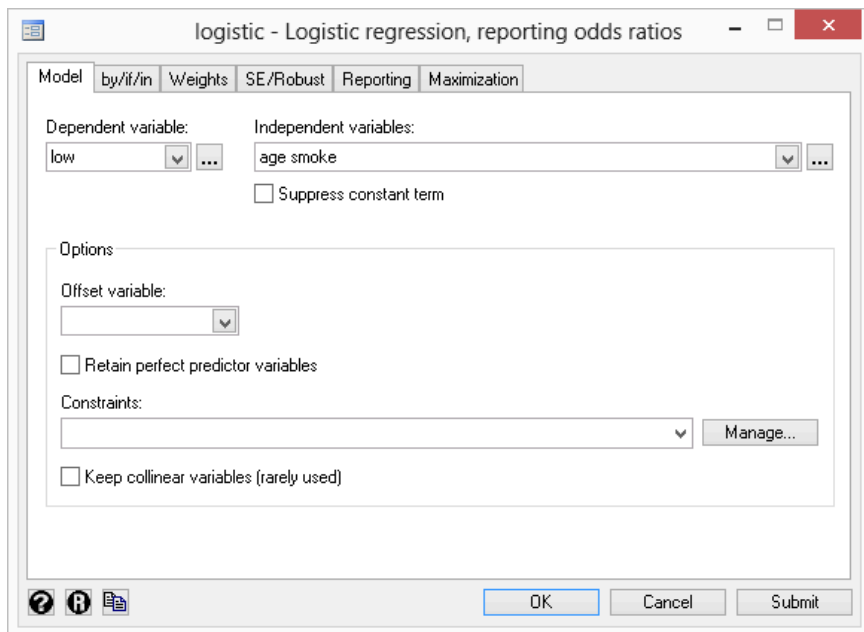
logistic - Logistic regression, reporting odds ratios

Model | by/if/in | Weights | SE/Robust | Reporting | Maximization

Dependent variable:
low
...

Independent variables:
age smoke
...

Suppress constant term

Options

Offset variable:

Retain perfect predictor variables

Constraints:

Manage...

Keep collinear variables (rarely used)

OK
Cancel
Submit